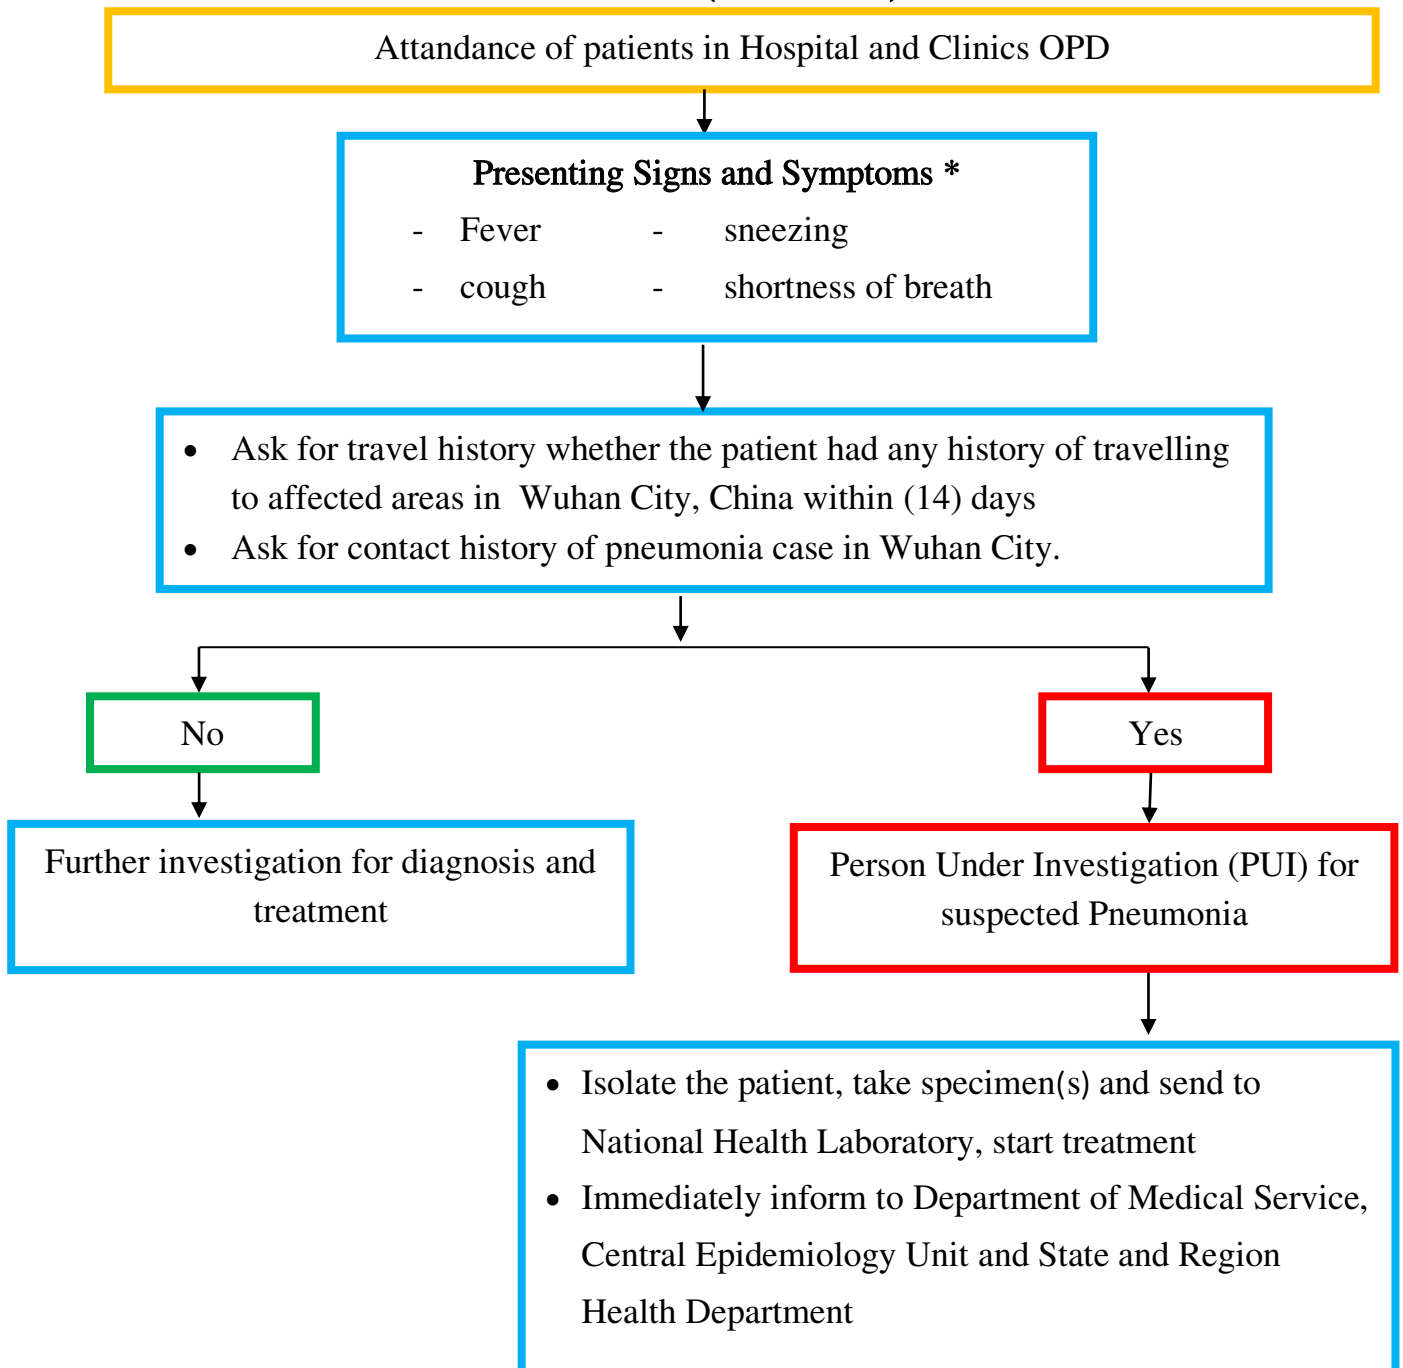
Attandance of patients in Hospital and Clinics OPD

**Presenting Signs and Symptoms ***

- Fever
- sneezing
- cough
- shortness of breath

• Ask for travel history whether the patient had any history of travelling to affected areas in Wuhan City, China within (14) days
• Ask for contact history of pneumonia case in Wuhan City.

No

Further investigation for diagnosis and treatment

Yes

Person Under Investigation (PUI) for suspected Pneumonia

• Isolate the patient, take specimen(s) and send to National Health Laboratory, start treatment
• Immediately inform to Department of Medical Service, Central Epidemiology Unit and State and Region Health Department